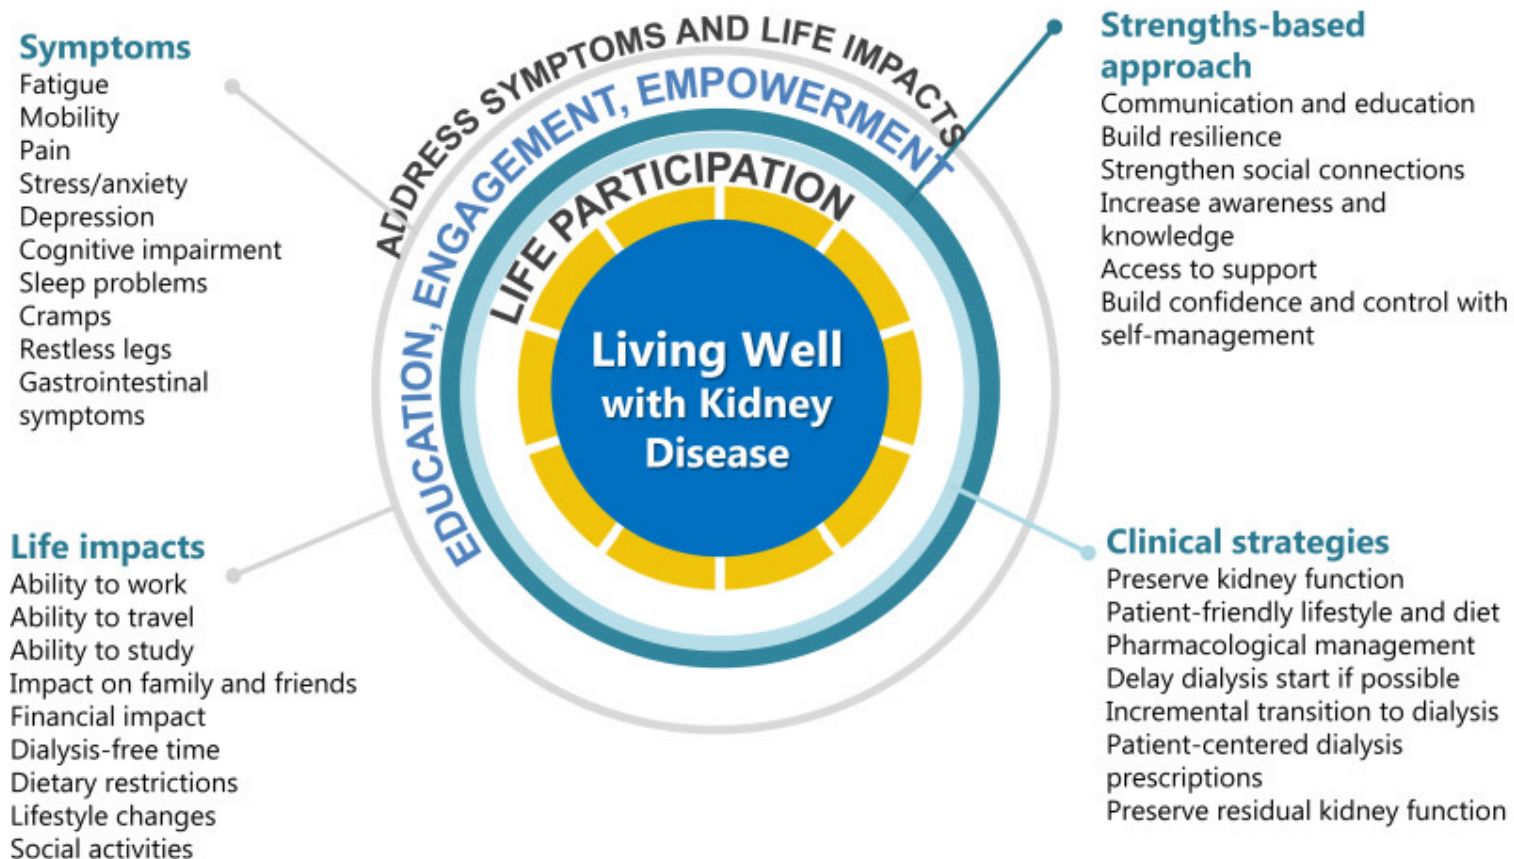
Symptoms
Fatigue
Mobility
Pain
Stress/anxiety
Depression
Cognitive impairment
Sleep problems
Cramps
Restless legs
Gastrointestinal symptoms

ADDRESS SYMPTOMS AND LIFE IMPACTS
EDUCATION, ENGAGEMENT, EMPOWERMENT
LIFE PARTICIPATION

Living Well with Kidney Disease

Strengths-based approach
Communication and education
Build resilience
Strengthen social connections
Increase awareness and knowledge
Access to support
Build confidence and control with self-management

Life impacts
Ability to work
Ability to travel
Ability to study
Impact on family and friends
Financial impact
Dialysis-free time
Dietary restrictions
Lifestyle changes
Social activities

Clinical strategies
Preserve kidney function
Patient-friendly lifestyle and diet
Pharmacological management
Delay dialysis start if possible
Incremental transition to dialysis
Patient-centered dialysis prescriptions
Preserve residual kidney function